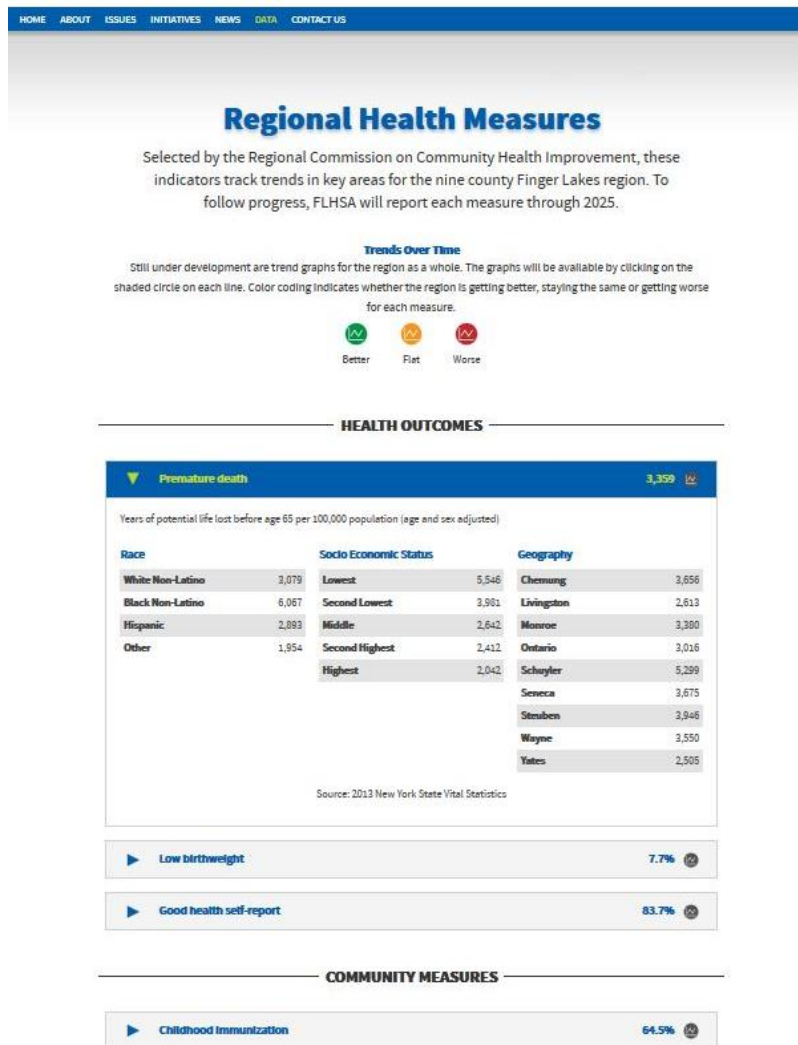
HOME ABOUT ISSUES INITIATIVES NEWS DATA CONTACT US

Regional Health Measures

Selected by the Regional Commission on Community Health Improvement, these indicators track trends in key areas for the nine county Finger Lakes region. To follow progress, FLHSA will report each measure through 2025.

Trends Over Time

Still under development are trend graphs for the region as a whole. The graphs will be available by clicking on the shaded circle on each line. Color coding indicates whether the region is getting better, staying the same or getting worse for each measure.

Better Flat Worse

HEALTH OUTCOMES

Premature death 3,359

Years of potential life lost before age 65 per 100,000 population (age and sex adjusted)

Race

| | |
|---|---|
| White Non-Latino | 3,079 |
| Black Non-Latino | 6,067 |
| Hispanic | 2,893 |
| Other | 1,954 |

Socio Economic Status

| | |
|---|---|
| Lowest | 5,546 |
| Second Lowest | 3,981 |
| Middle | 2,642 |
| Second Highest | 2,412 |
| Highest | 2,042 |

Geography

| | |
|---|---|
| Chemung | 3,656 |
| Livingston | 2,613 |
| Monroe | 3,380 |
| Ontario | 3,016 |
| Schuyler | 5,299 |
| Seneca | 3,675 |
| Steuben | 3,946 |
| Wayne | 3,550 |
| Yates | 2,505 |

Source: 2013 New York State Vital Statistics

Low birthweight 7.7%

Good health self-report 83.7%

COMMUNITY MEASURES

Childhood immunization 64.5%